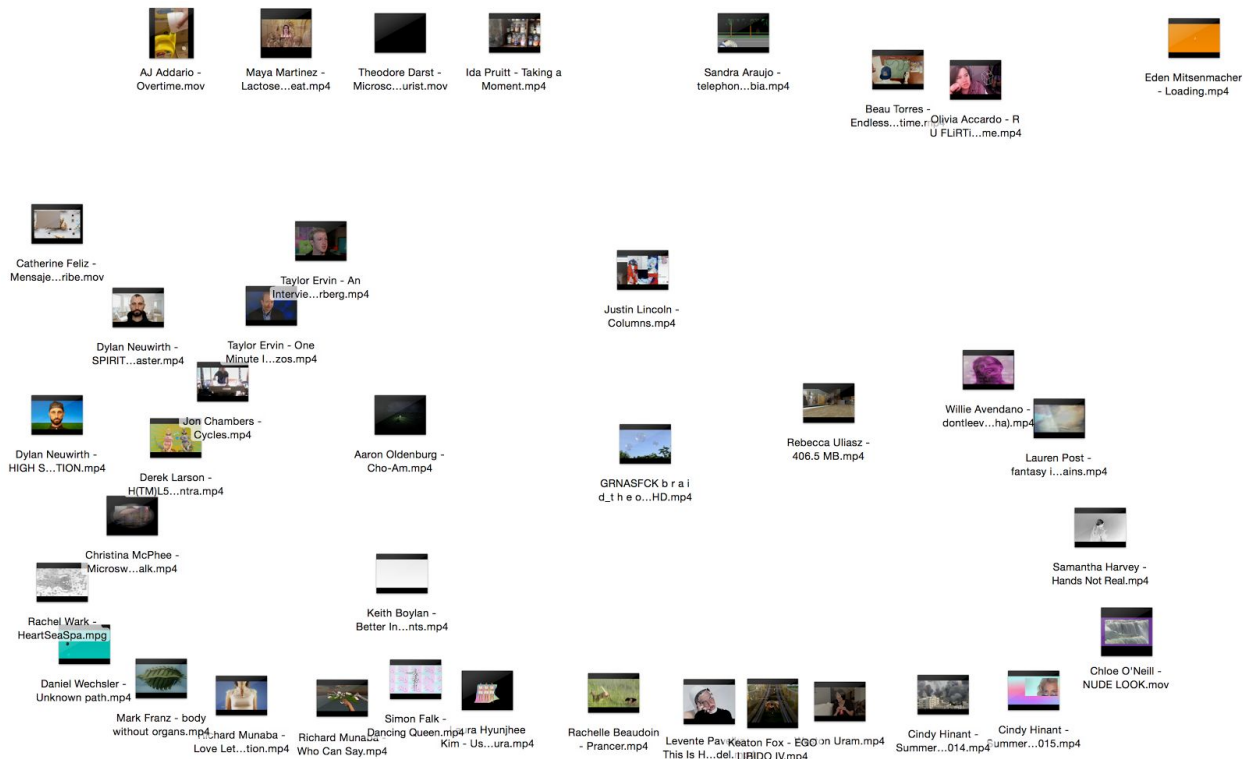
AJ Addario - Overtime.mov

Maya Martinez - Lactose…eat.mp4

Theodore Darst - Microsc…urist.mov

Ida Pruitt - Taking a Moment.mp4

Sandra Araujo - telephon…bia.mp4

Beau Torres - Endless…time.m

Olivia Accardo - R U FLiRTi…me.mp4

Eden Mitsenmacher - Loading.mp4

Catherine Feliz - Mensaje…ribe.mov

Taylor Ervin - An Intervie…rberg.mp4

Justin Lincoln - Columns.mp4

Dylan Neuwirth - SPIRIT…aster.mp4

Taylor Ervin - One Minute I…zos.mp4

Willie Avendano - dontleev…ha).mp4

Rebecca Uliasz - 406.5 MB.mp4

Lauren Post - fantasy i…ains.mp4

Dylan Neuwirth - HIGH S…TION.mp4

Jon Chambers - Cycles.mp4

Aaron Oldenburg - Cho-Am.mp4

GRNASFCK b r a i d_t h e o…HD.mp4

Derek Larson - H(TM)L5…ntra.mp4

Christina McPhee - Microsw…alk.mp4

Samantha Harvey - Hands Not Real.mp4

Keith Boylan - Better In…nts.mp4

Rachel Wark - HeartSeaSpa.mpg

Chloe O'Neill - NUDE LOOK.mov

Daniel Wechsler - Unknown path.mp4

Mark Franz - body without organs.mp4

Richard Munaba - Love Let…tion.mp4

Richard Munaba - Who Can Say.mp4

Simon Falk - Dancing Queen.mp4

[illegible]ura Hyunjhee Kim - Us…ura.mp4

Rachelle Beaudoin - Prancer.mp4

Levente Pav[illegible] This Is H…del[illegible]

Keaton Fox - EGO LIBIDO IV.mp4

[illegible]on Uram.mp4

Cindy Hinant - Summer…014.mp4

Cindy Hinant - Summer…015.mp4